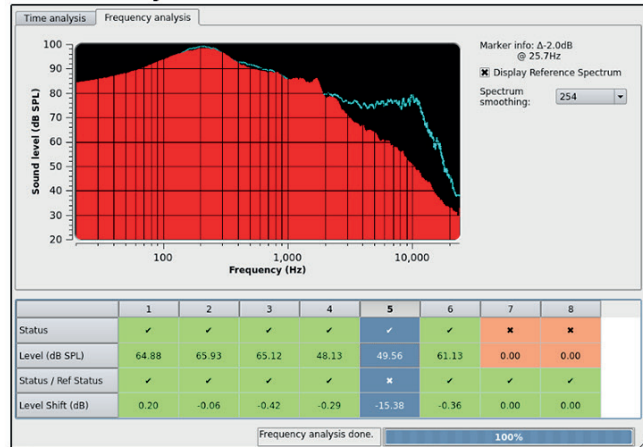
Time analysis | Frequency analysis

Sound level (dB SPL)

100
90
80
70
60
50
40
30
20

100
1,000
10,000

Frequency (Hz)

Marker info: Δ-2.0dB @ 25.7Hz

✖ Display Reference Spectrum

Spectrum smoothing: 254

| | 1 | 2 | 3 | 4 | 5 | 6 | 7 | 8 |
|---|---|---|---|---|---|---|---|---|
| Status | ✔ | ✔ | ✔ | ✔ | ✔ | ✔ | ✖ | ✖ |
| Level (dB SPL) | 64.88 | 65.93 | 65.12 | 48.13 | 49.56 | 61.13 | 0.00 | 0.00 |
| Status / Ref Status | ✔ | ✔ | ✔ | ✔ | ✖ | ✔ | ✔ | ✔ |
| Level Shift (dB) | 0.20 | -0.06 | -0.42 | -0.29 | -15.38 | -0.36 | 0.00 | 0.00 |

Frequency analysis done.
100%